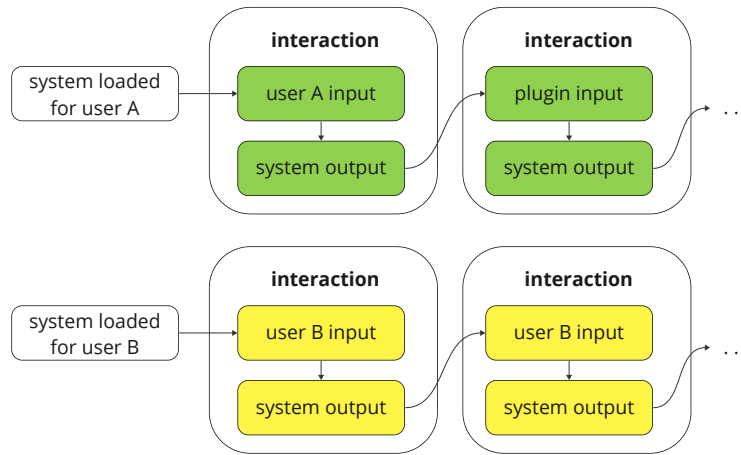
system loaded for user A

interaction

user A input

system output

interaction

plugin input

system output

. . .

system loaded for user B

interaction

user B input

system output

interaction

user B input

system output

. . .